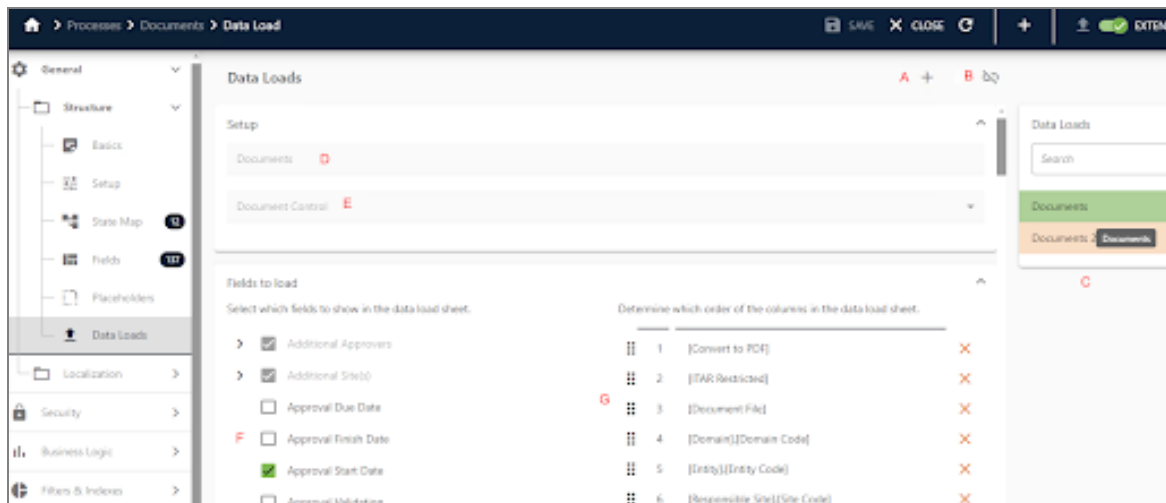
> Processes > Documents > Data Load

SAVE CLOSE

EXTEN

General

Structure

Basics

Setup

State Map 12

Fields 137

Placeholders

Data Loads

Localization

Security

Business Logic

Filters & Indexes

Data Loads

A

B

Setup

Documents D

Document Control E

Fields to load

Select which fields to show in the data load sheet.

Additional Approvers

Additional Site(s)

Approval Due Date

F Approval Finish Date

Approval Start Date

Approval Validation

Determine which order of the columns in the data load sheet.

G

| | |
|---|---|
| 1 | [Convert to PDF] |
| 2 | [ITAR Restricted] |
| 3 | [Document File] |
| 4 | [Domain].[Domain Code] |
| 5 | [Entity].[Entity Code] |
| 6 | [Responsible Site].[Site Code] |

Data Loads

Search

Documents

Documents 2 Documents

C